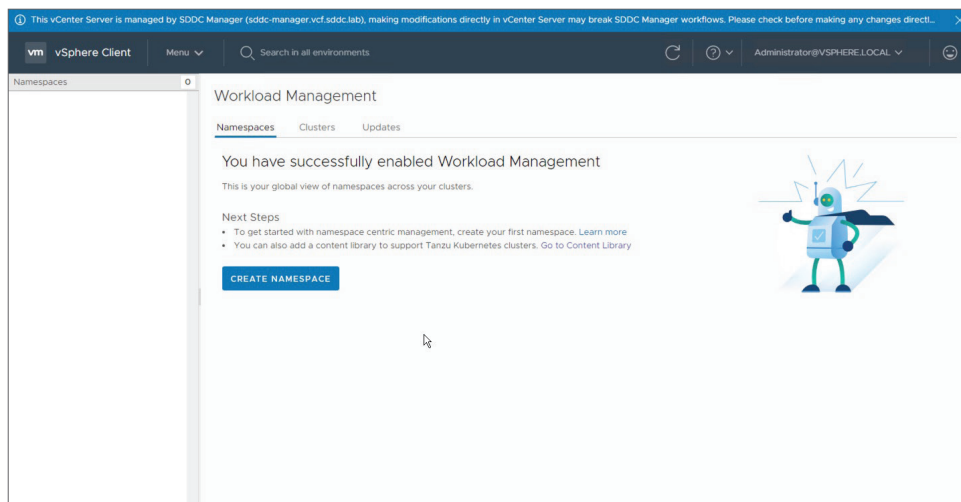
This vCenter Server is managed by SDDC Manager (sddc-manager.vcf.sddc.lab), making modifications directly in vCenter Server may break SDDC Manager workflows. Please check before making any changes directl...

vm vSphere Client Menu Search in all environments Administrator@VSPHERE.LOCAL

Namespaces 0

Workload Management

Namespaces Clusters Updates

You have successfully enabled Workload Management

This is your global view of namespaces across your clusters.

Next Steps

- To get started with namespace centric management, create your first namespace. Learn more
- You can also add a content library to support Tanzu Kubernetes clusters. Go to Content Library

CREATE NAMESPACE